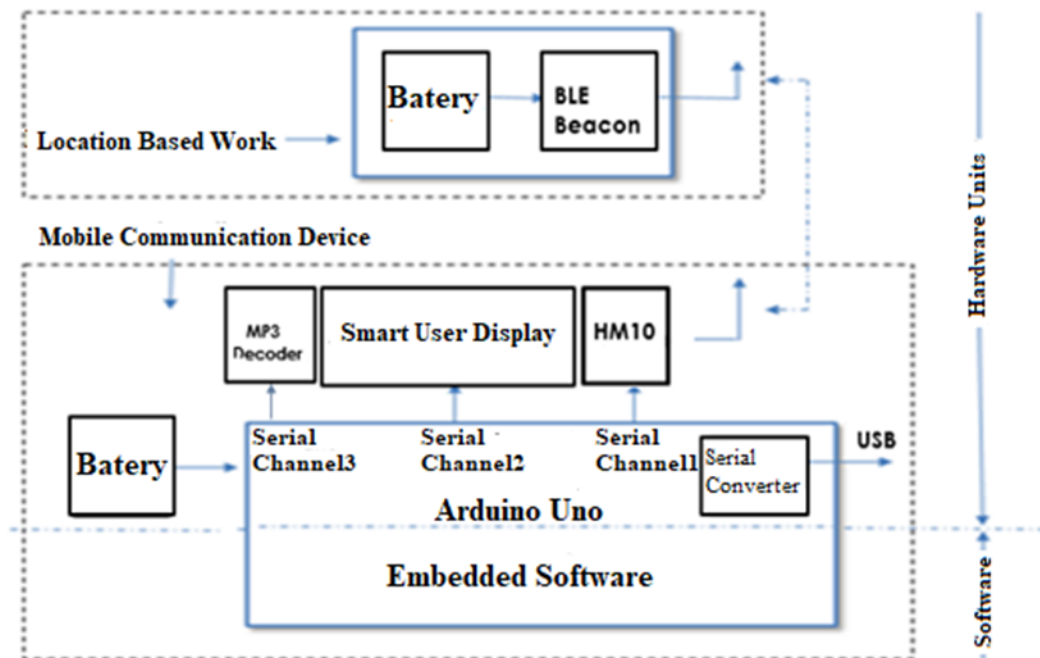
Batery

BLE Beacon

Location Based Work

Mobile Communication Device

MP3 Decoder

Smart User Display

HM10

Batery

Serial Channel3

Serial Channel2

Serial Channel1

Serial Converter

USB

Arduino Uno

Embedded Software

Hardware Units

Software